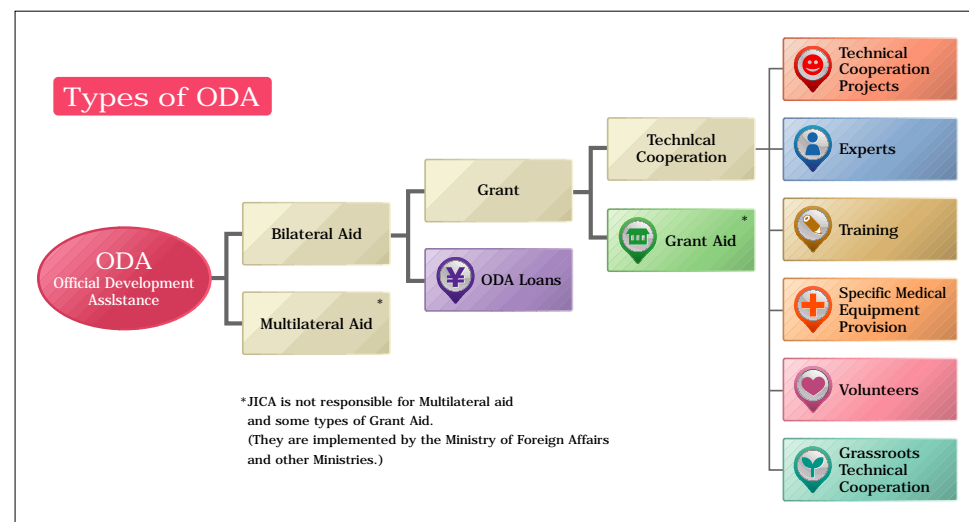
Types of ODA

ODA
Official Development Assistance

Bilateral Aid

Multilateral Aid *

Grant

ODA Loans

Technical Cooperation

Grant Aid *

Technical Cooperation Projects

Experts

Training

Specific Medical Equipment Provision

Volunteers

Grassroots Technical Cooperation

*JICA is not responsible for Multilateral aid and some types of Grant Aid. (They are implemented by the Ministry of Foreign Affairs and other Ministries.)